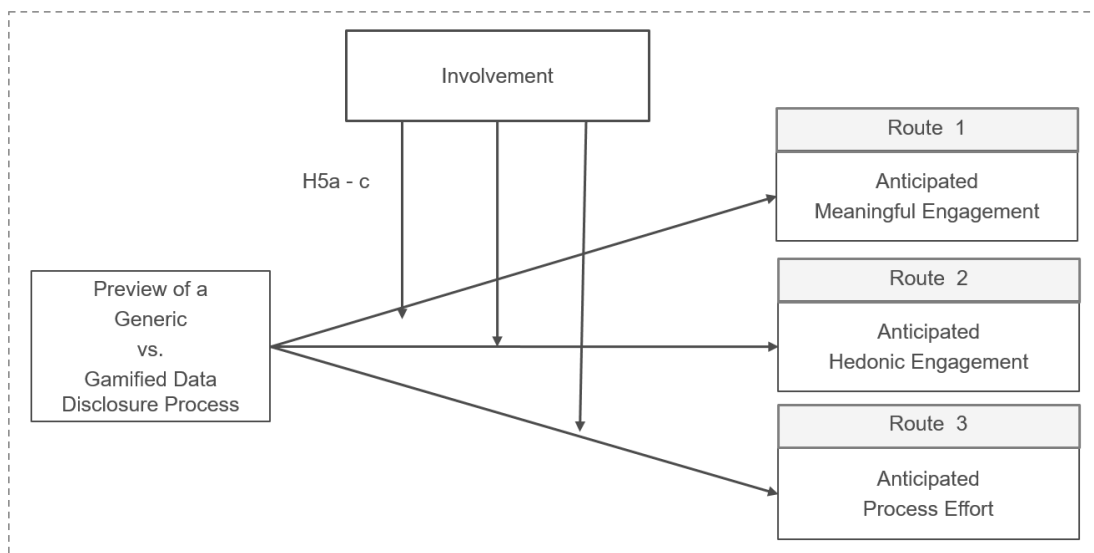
Involvement

H5a - c

Preview of a Generic vs. Gamified Data Disclosure Process

Route 1

Anticipated Meaningful Engagement

Route 2

Anticipated Hedonic Engagement

Route 3

Anticipated Process Effort